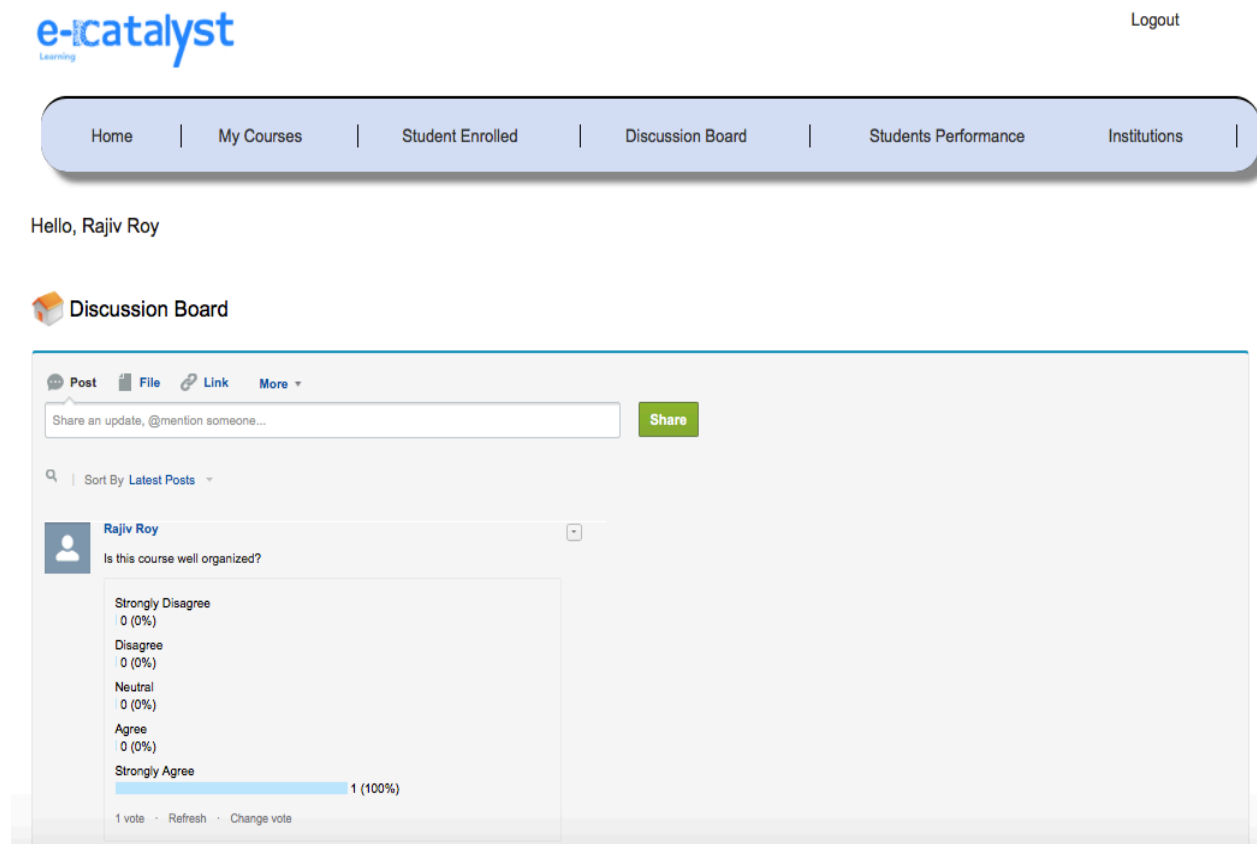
e-catalyst
Learning

Logout

Home | My Courses | Student Enrolled | Discussion Board | Students Performance | Institutions |

Hello, Rajiv Roy

Discussion Board

Post File Link More

Share an update, @mention someone...

Share

Sort By Latest Posts

Rajiv Roy

Is this course well organized?

Strongly Disagree
0 (0%)

Disagree
0 (0%)

Neutral
0 (0%)

Agree
0 (0%)

Strongly Agree
1 (100%)

1 vote · Refresh · Change vote